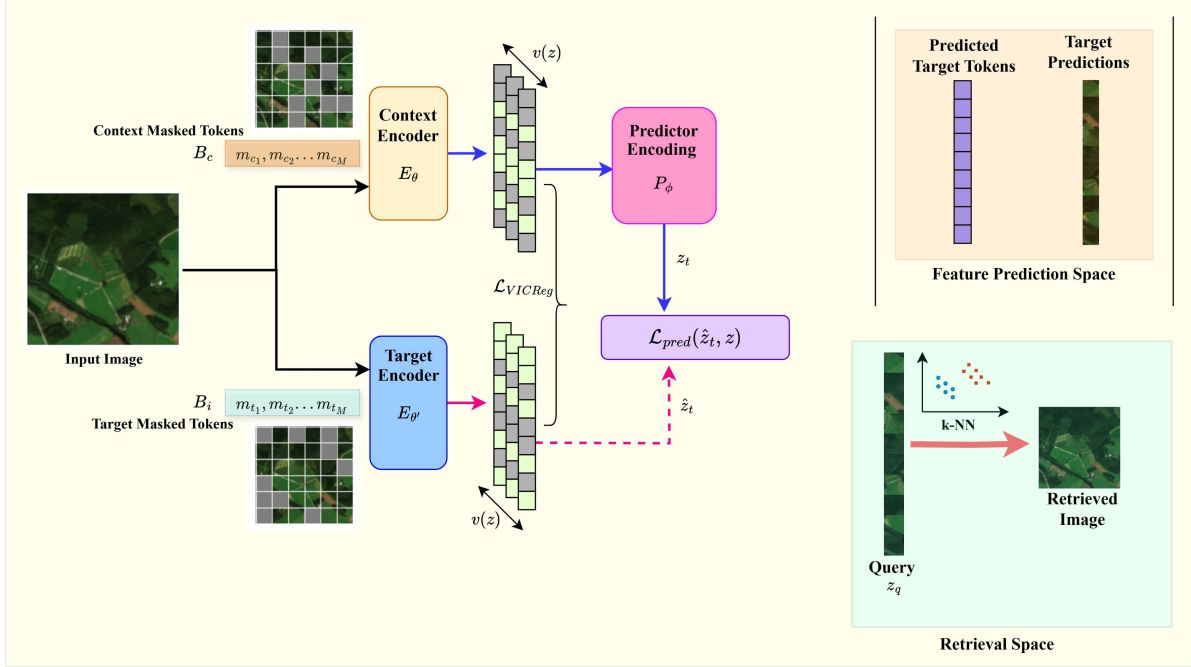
Context Masked Tokens

$B_c$ $m_{c_1}, m_{c_2} \ldots m_{c_M}$

Context Encoder

$E_\theta$

$v(z)$

Predictor Encoding

$P_\phi$

$z_t$

$\mathcal{L}_{VICReg}$

$\mathcal{L}_{pred}(\hat{z}_t, z)$

Input Image

$B_i$ $m_{t_1}, m_{t_2} \ldots m_{t_M}$

Target Masked Tokens

Target Encoder

$E_{\theta'}$

$\hat{z}_t$

$v(z)$

Predicted Target Tokens

Target Predictions

Feature Prediction Space

k-NN

Retrieved Image

Query

$z_q$

Retrieval Space